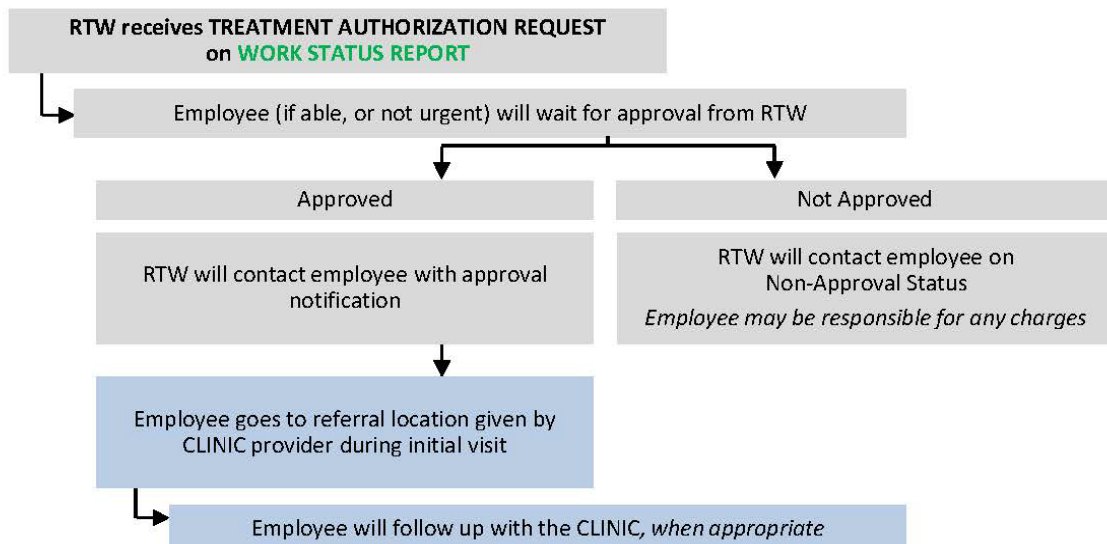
RTW receives TREATMENT AUTHORIZATION REQUEST on WORK STATUS REPORT

Employee (if able, or not urgent) will wait for approval from RTW

Approved

RTW will contact employee with approval notification

Employee goes to referral location given by CLINIC provider during initial visit

Employee will follow up with the CLINIC, when appropriate

Not Approved

RTW will contact employee on Non-Approval Status

Employee may be responsible for any charges